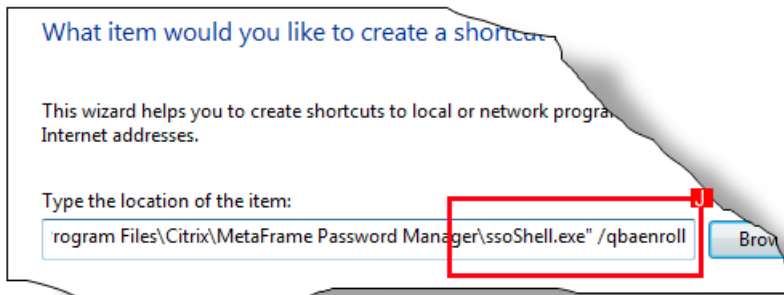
What item would you like to create a shortcut

This wizard helps you to create shortcuts to local or network progra Internet addresses.

Type the location of the item:

rogram Files\Citrix\MetaFrame Password Manager\ssoShell.exe" /qbaenroll

J

Brov